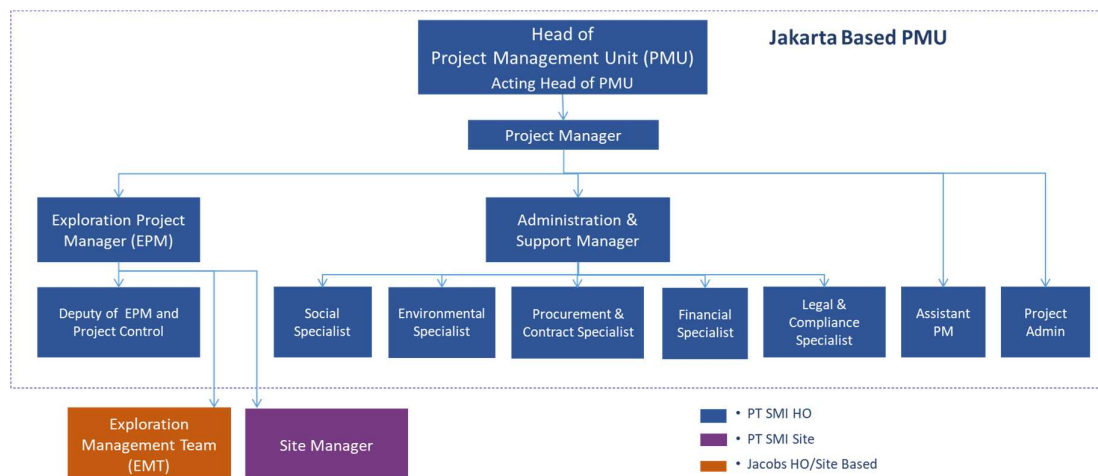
Head of
Project Management Unit (PMU)
Acting Head of PMU

Jakarta Based PMU

Project Manager

Exploration Project Manager (EPM)

Administration & Support Manager

Deputy of EPM and Project Control

Social Specialist

Environmental Specialist

Procurement & Contract Specialist

Financial Specialist

Legal & Compliance Specialist

Assistant PM

Project Admin

Exploration Management Team (EMT)

Site Manager

• PT SMI HO
• PT SMI Site
• Jacobs HO/Site Based